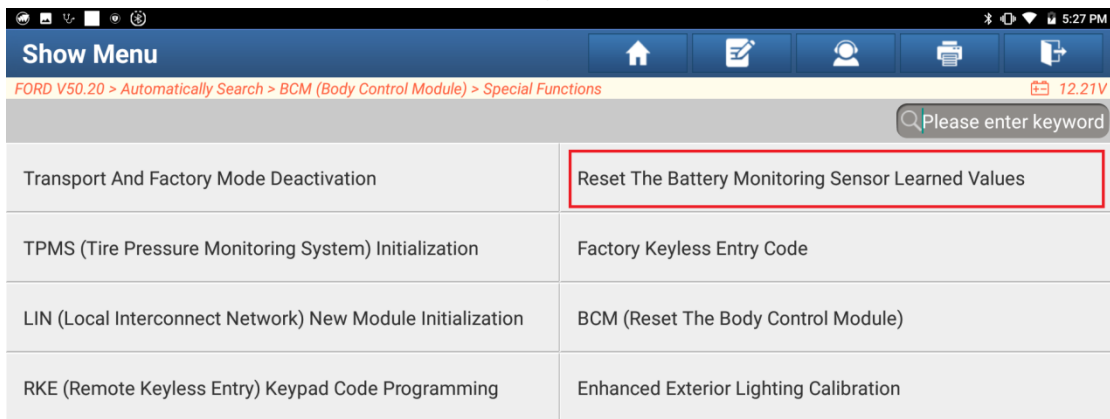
5:27 PM

Show Menu

FORD V50.20 > Automatically Search > BCM (Body Control Module) > Special Functions

12.21V

Please enter keyword

| | |
|---|---|
| Transport And Factory Mode Deactivation | Reset The Battery Monitoring Sensor Learned Values |
| TPMS (Tire Pressure Monitoring System) Initialization | Factory Keyless Entry Code |
| LIN (Local Interconnect Network) New Module Initialization | BCM (Reset The Body Control Module) |
| RKE (Remote Keyless Entry) Keypad Code Programming | Enhanced Exterior Lighting Calibration |